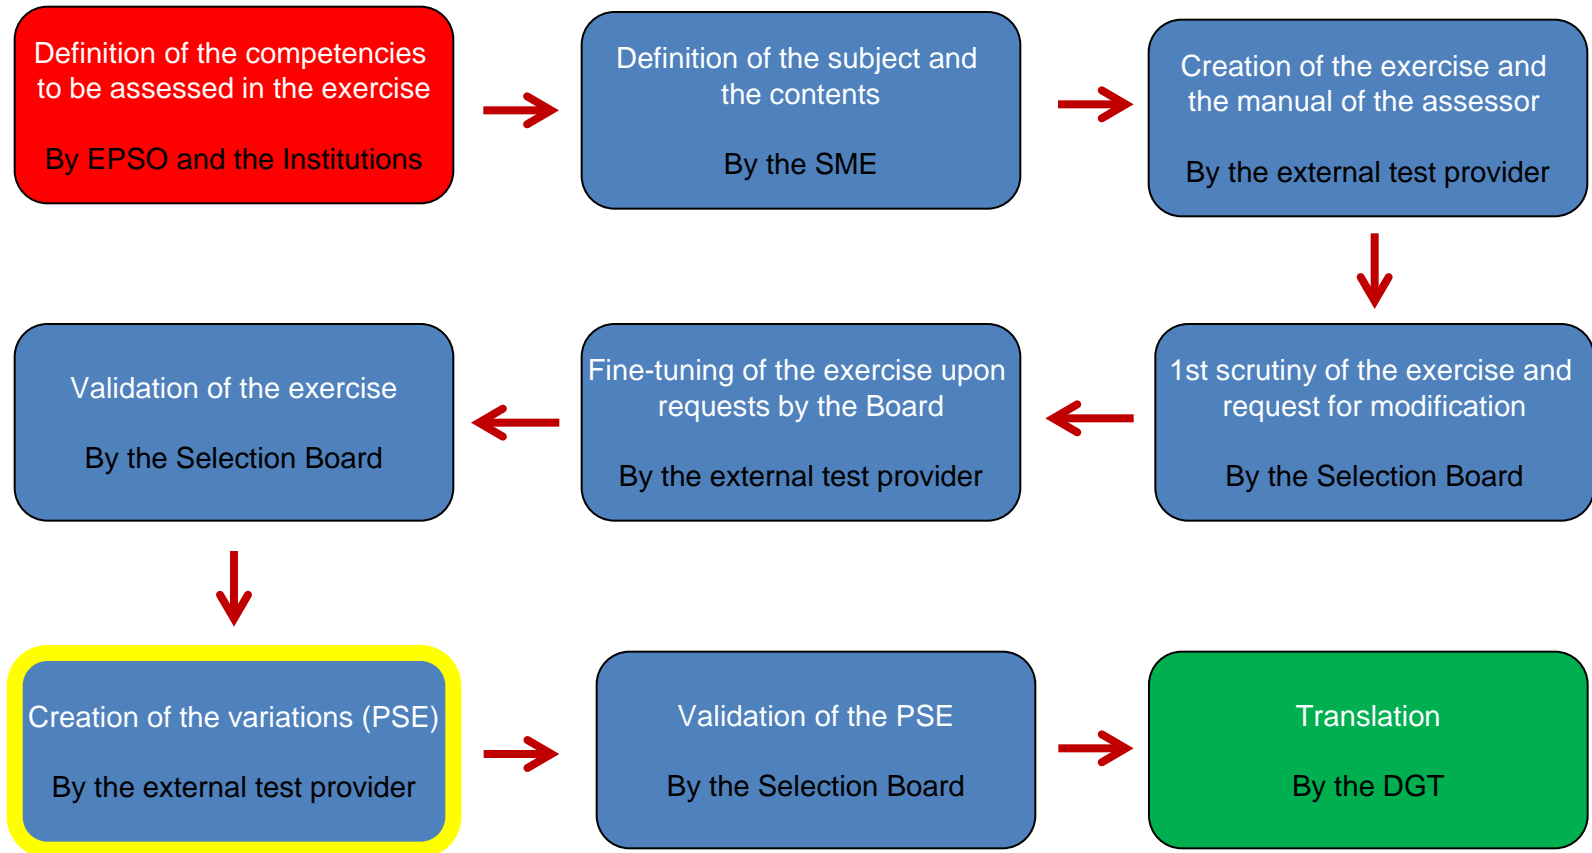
Definition of the competencies to be assessed in the exercise

By EPSO and the Institutions

Definition of the subject and the contents

By the SME

Creation of the exercise and the manual of the assessor

By the external test provider

1st scrutiny of the exercise and request for modification

By the Selection Board

Fine-tuning of the exercise upon requests by the Board

By the external test provider

Validation of the exercise

By the Selection Board

Creation of the variations (PSE)

By the external test provider

Validation of the PSE

By the Selection Board

Translation

By the DGT